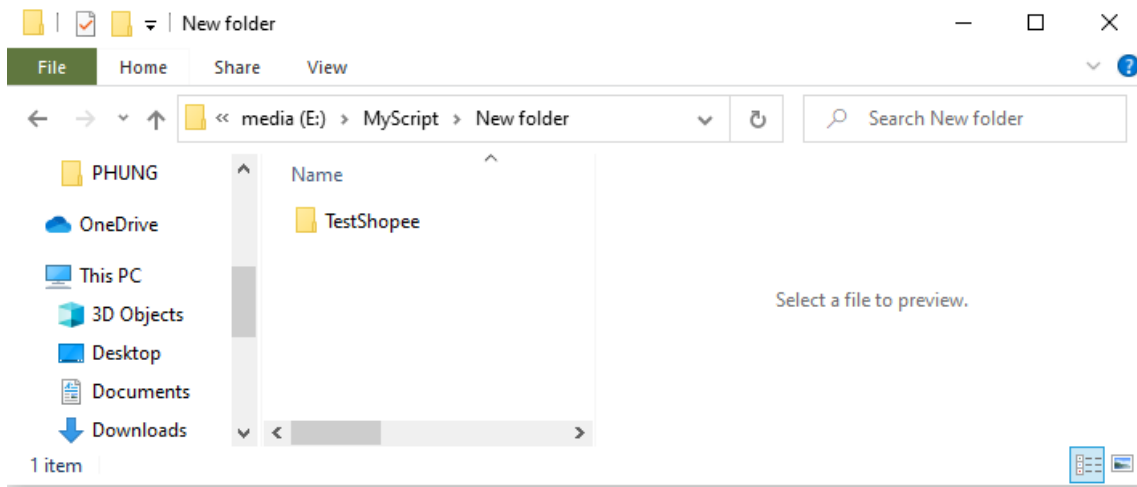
New folder

File
Home
Share
View

« media (E:) > MyScript > New folder

Search New folder

PHUNG
OneDrive
This PC
3D Objects
Desktop
Documents
Downloads

Name
TestShopee

Select a file to preview.

1 item